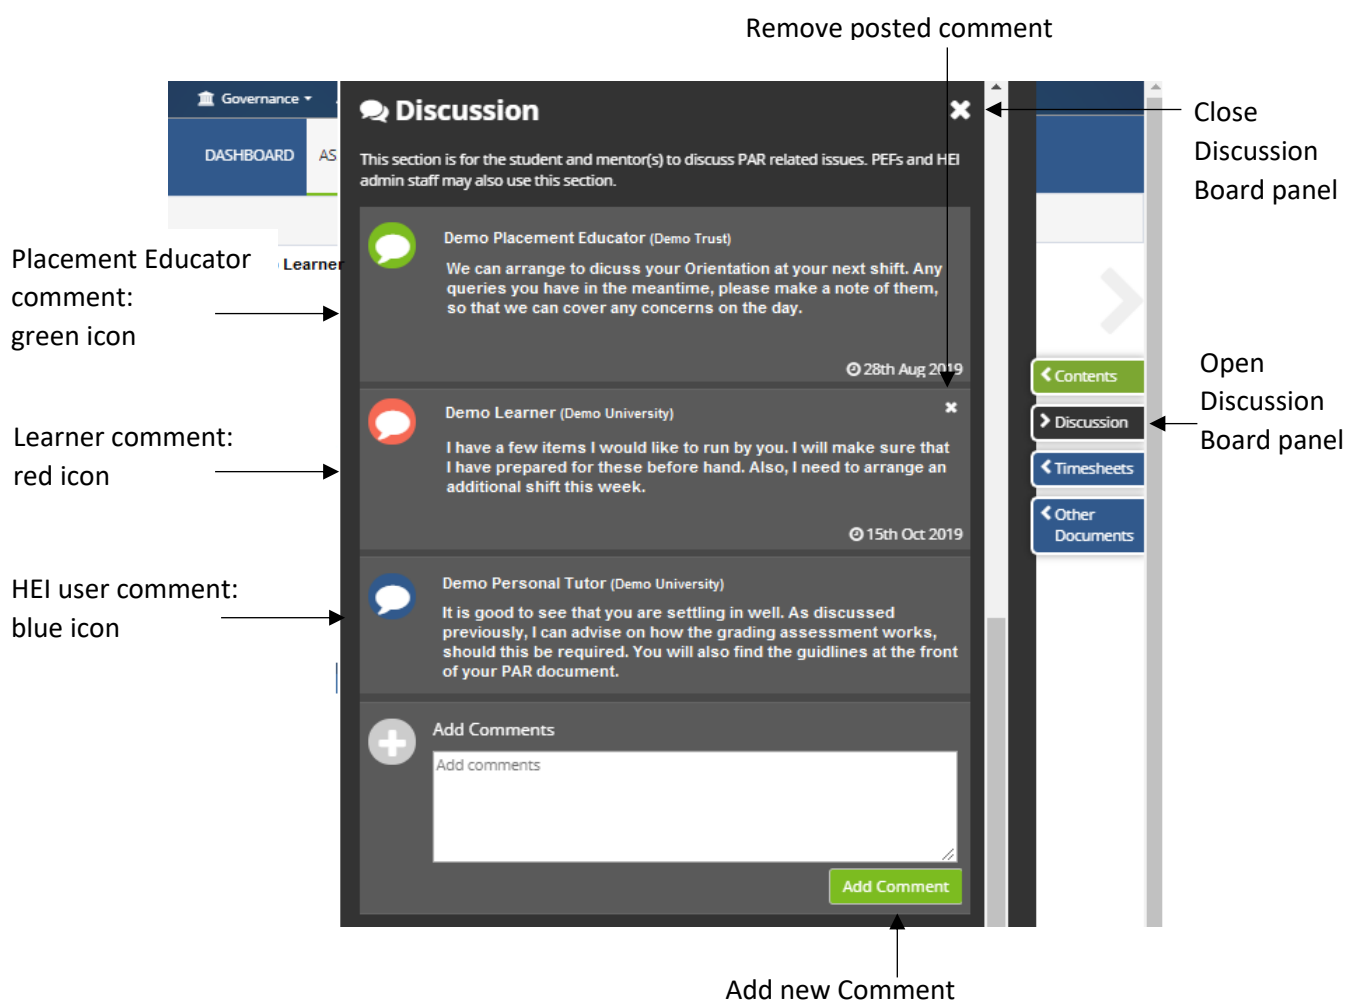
Remove posted comment

Governance

DASHBOARD

AS

Discussion

This section is for the student and mentor(s) to discuss PAR related issues. PEFs and HEI admin staff may also use this section.

Close Discussion Board panel

Placement Educator comment: green icon

Learner

Demo Placement Educator (Demo Trust)

We can arrange to dicuss your Orientation at your next shift. Any queries you have in the meantime, please make a note of them, so that we can cover any concerns on the day.

28th Aug 2019

Contents

Discussion

Timesheets

Other Documents

Open Discussion Board panel

Learner comment: red icon

Demo Learner (Demo University)

I have a few items I would like to run by you. I will make sure that I have prepared for these before hand. Also, I need to arrange an additional shift this week.

15th Oct 2019

HEI user comment: blue icon

Demo Personal Tutor (Demo University)

It is good to see that you are settling in well. As discussed previously, I can advise on how the grading assessment works, should this be required. You will also find the guidlines at the front of your PAR document.

Add Comments

Add comments

Add Comment

Add new Comment